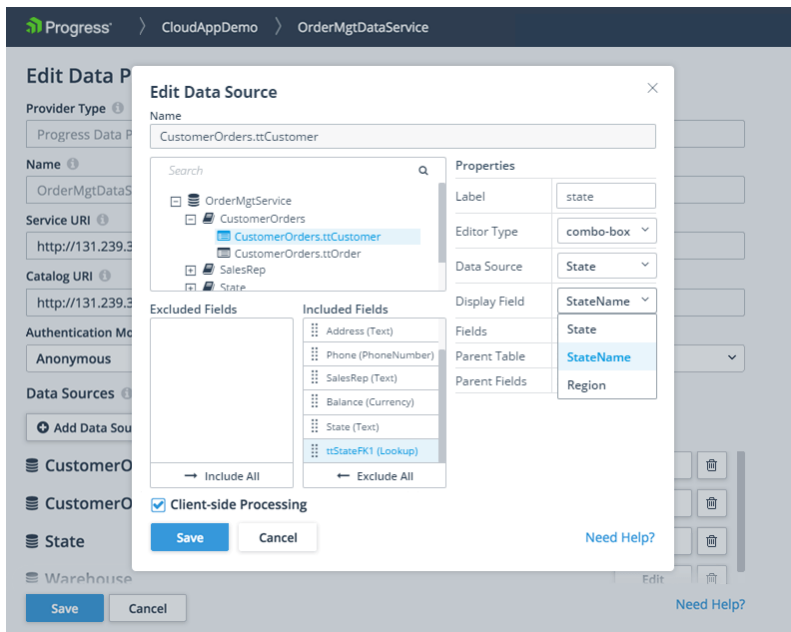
Progress CloudAppDemo OrderMgtDataService

Edit Data P

Provider Type

Progress Data P

Name

OrderMgtDataS

Service URI

http://131.239.3

Catalog URI

http://131.239.3

Authentication Mo

Anonymous

Data Sources

Add Data Sou

CustomerO

CustomerO

State

Warehouse

Edit

Save Cancel

Need Help?

Edit Data Source

Name

CustomerOrders.ttCustomer

Search

OrderMgtService
CustomerOrders
CustomerOrders.ttCustomer
CustomerOrders.ttOrder
SalesRep
State

Excluded Fields

Included Fields

Address (Text)
Phone (PhoneNumber)
SalesRep (Text)
Balance (Currency)
State (Text)
ttStateFK1 (Lookup)

Include All

Exclude All

Properties

| Label | state |
|---|---|
| Editor Type | combo-box |
| Data Source | State |
| Display Field | StateName |
| Fields | State |
| Parent Table | StateName |
| Parent Fields | Region |

Client-side Processing

Save Cancel

Need Help?